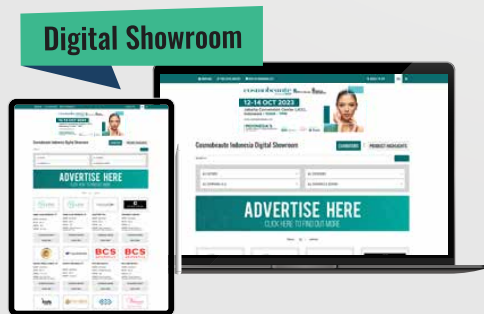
Digital Showroom

cosmobeaute
12-14 OCT 2023
Jakarta Convention Center (JCC), Indonesia

Cosmobeaute Indonesia Digital Showroom
EXHIBITORS
PRODUCT HIGHLIGHTS

ADVERTISE HERE
CLICK HERE TO FIND OUT MORE

ADVERTISE HERE
CLICK HERE TO FIND OUT MORE

BCS